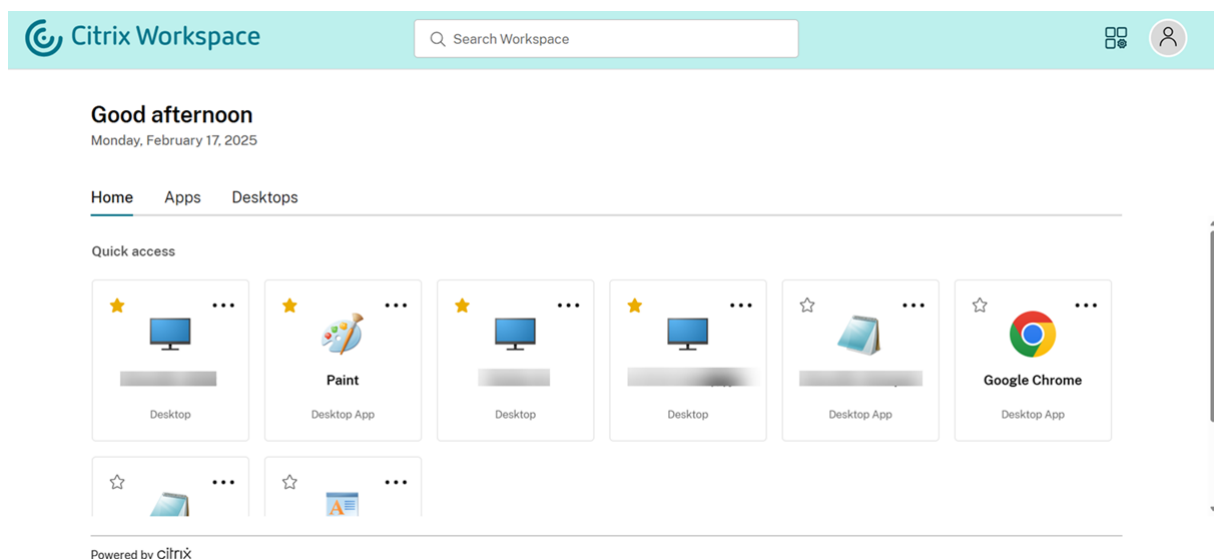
Citrix Workspace

Search Workspace

Good afternoon
Monday, February 17, 2025

Home Apps Desktops

Quick access

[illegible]
Desktop

Paint
Desktop App

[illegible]
Desktop

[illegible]
Desktop

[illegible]
Desktop App

Google Chrome
Desktop App

Powered by citrix